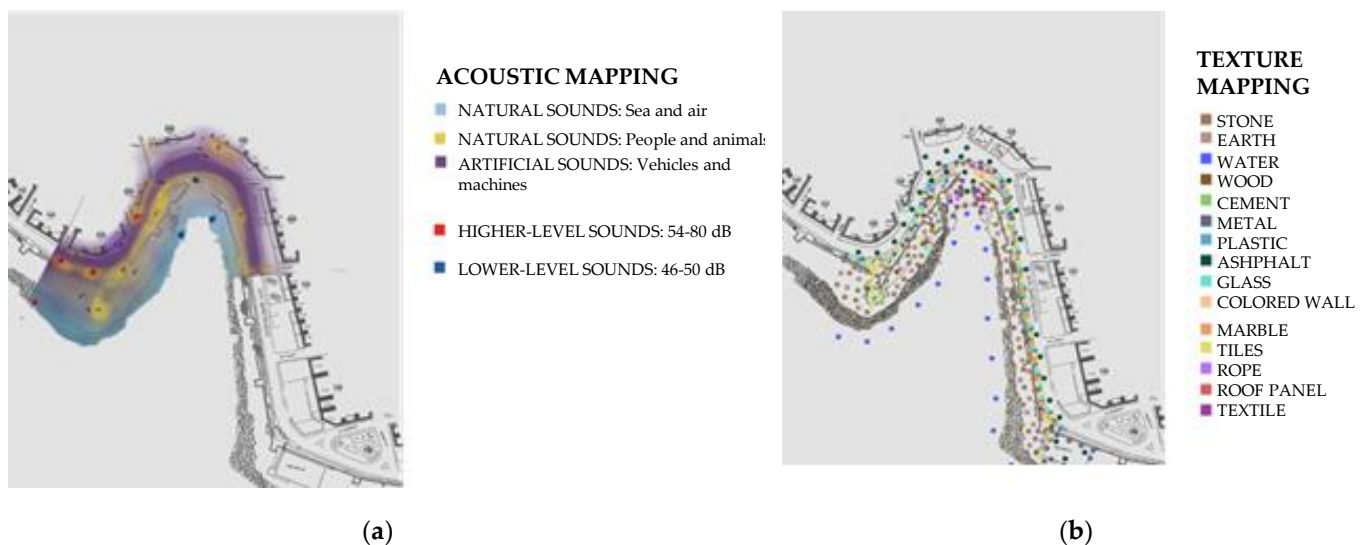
ACOUSTIC MAPPING

NATURAL SOUNDS: Sea and air

NATURAL SOUNDS: People and animal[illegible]

ARTIFICIAL SOUNDS: Vehicles and machines

HIGHER-LEVEL SOUNDS: 54-80 dB

LOWER-LEVEL SOUNDS: 46-50 dB

TEXTURE MAPPING

STONE
EARTH
WATER
WOOD
CEMENT
METAL
PLASTIC
ASHPHALT
GLASS
COLORED WALL
MARBLE
TILES
ROPE
ROOF PANEL
TEXTILE

(a)

(b)